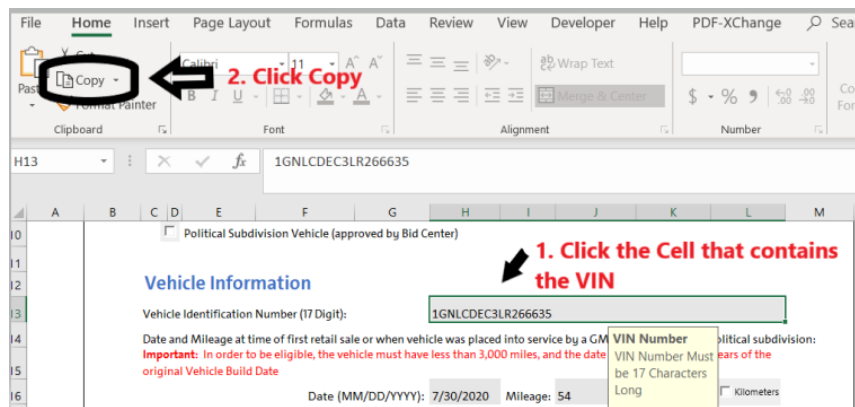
File Home Insert Page Layout Formulas Data Review View Developer Help PDF-XChange Sea

Cut
Copy
Paste
Format Painter
2. Click Copy
Clipboard

Calibri 11
B I U
Font

Wrap Text
Merge & Center
Alignment

$ % 9
Number

H13 fx 1GNLCDEC3LR266635

A B C D E F G H I J K L M

10 Political Subdivision Vehicle (approved by Bid Center)

11 1. Click the Cell that contains the VIN

12 Vehicle Information

13 Vehicle Identification Number (17 Digit): 1GNLCDEC3LR266635

14 Date and Mileage at time of first retail sale or when vehicle was placed into service by a GM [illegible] political subdivision:

Important: In order to be eligible, the vehicle must have less than 3,000 miles, and the date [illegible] ears of the original Vehicle Build Date

VIN Number
VIN Number Must be 17 Characters Long

16 Date (MM/DD/YYYY): 7/30/2020 Mileage: 54 Kilometers